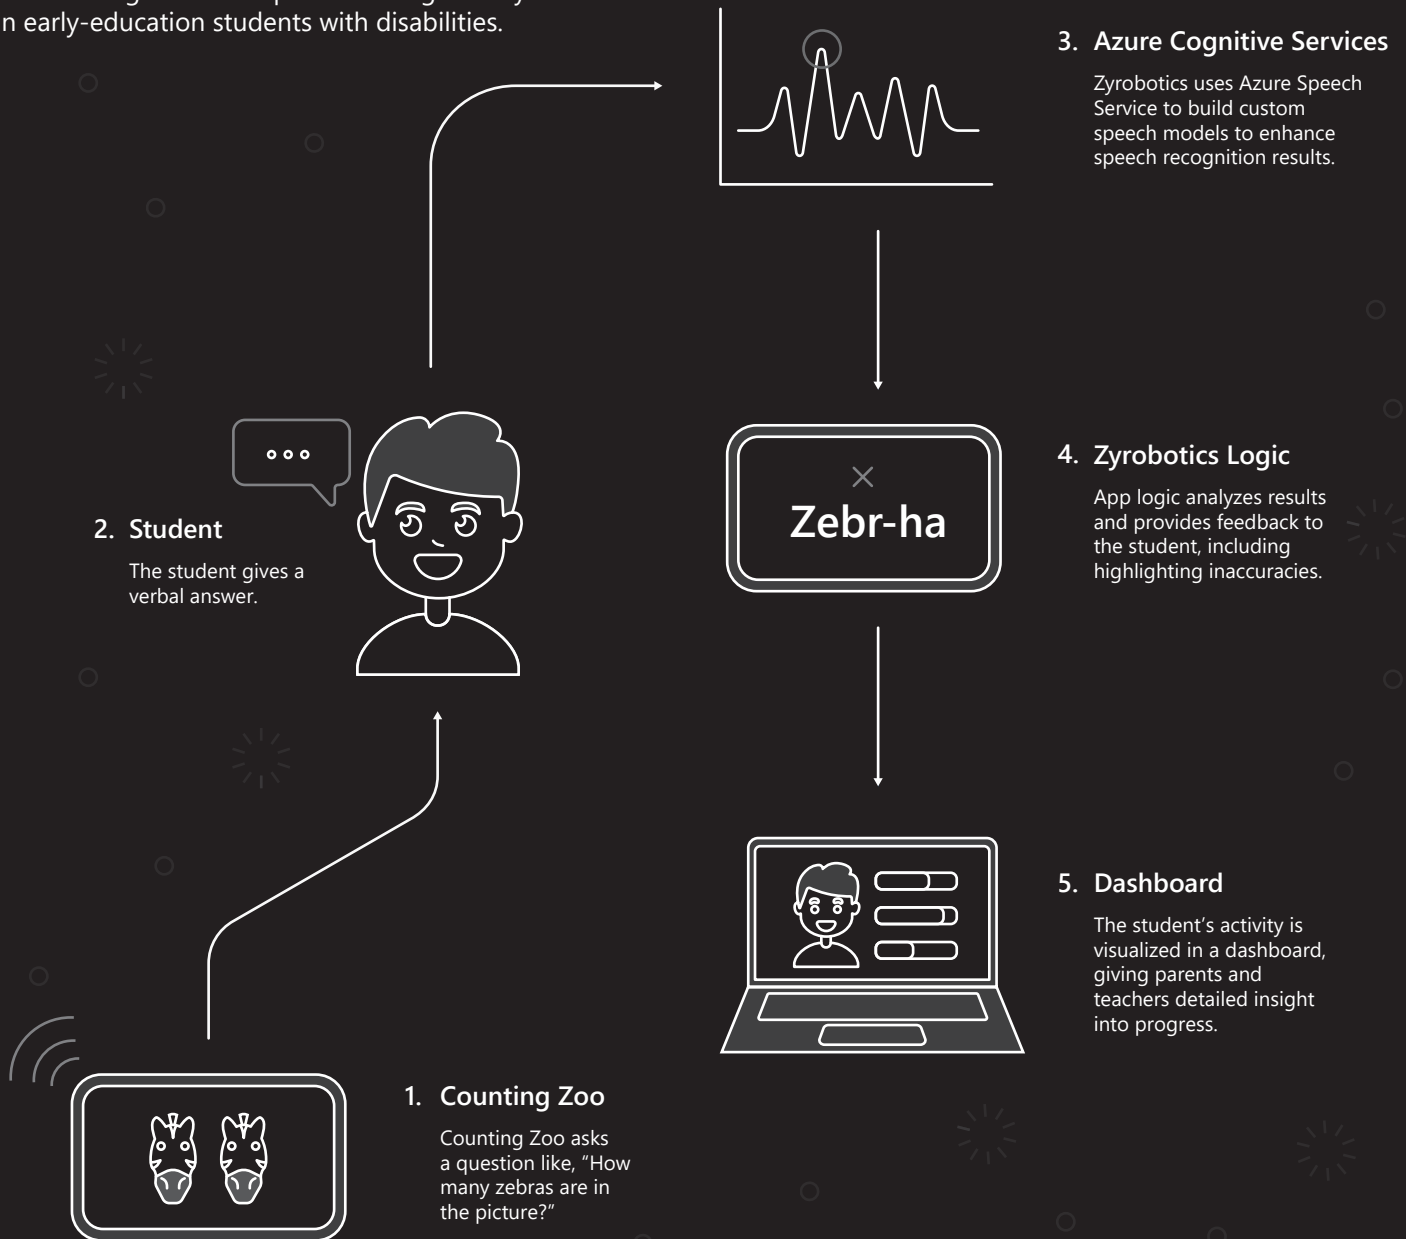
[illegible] early-education students with disabilities.

3. Azure Cognitive Services

Zyrobotics uses Azure Speech Service to build custom speech models to enhance speech recognition results.

2. Student

The student gives a verbal answer.

×
Zebr-ha

4. Zyrobotics Logic

App logic analyzes results and provides feedback to the student, including highlighting inaccuracies.

5. Dashboard

The student's activity is visualized in a dashboard, giving parents and teachers detailed insight into progress.

1. Counting Zoo

Counting Zoo asks a question like, "How many zebras are in the picture?"